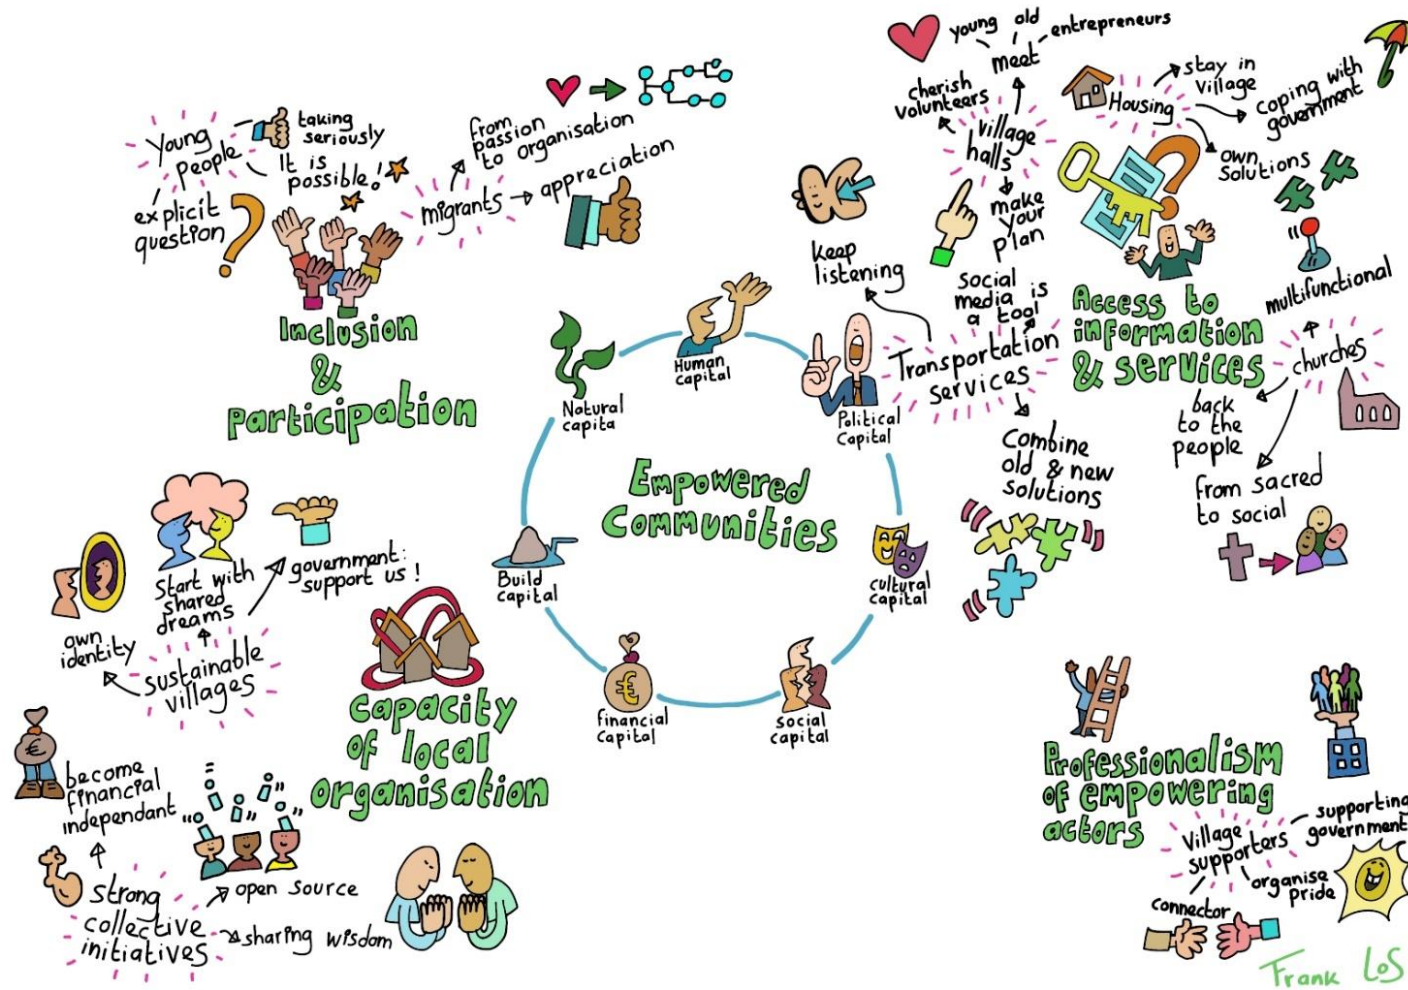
Young People
taking seriously
It is possible!
explicit question
from passion to organisation
migrants → appreciation

Inclusion & Participation

young old entrepreneurs meet
cherish volunteers
village halls
make your plan
Housing
stay in village
coping with government
own solutions
keep listening
social media is a tool
Transportation services
Combine old & new solutions
Access to information & services
multifunctional
churches
back to the people
from sacred to social

Human capital
Natural capita
Political Capital
Empowered Communities
Build capital
cultural capital
financial capital
social capital

Start with shared dreams
government: support us!
own identity
sustainable villages
capacity of local organisation
become financial independant
strong collective initiatives
open source
sharing wisdom

Professionalism of empowering actors
village supporters
supporting government
organise pride
connector

Frank LoS